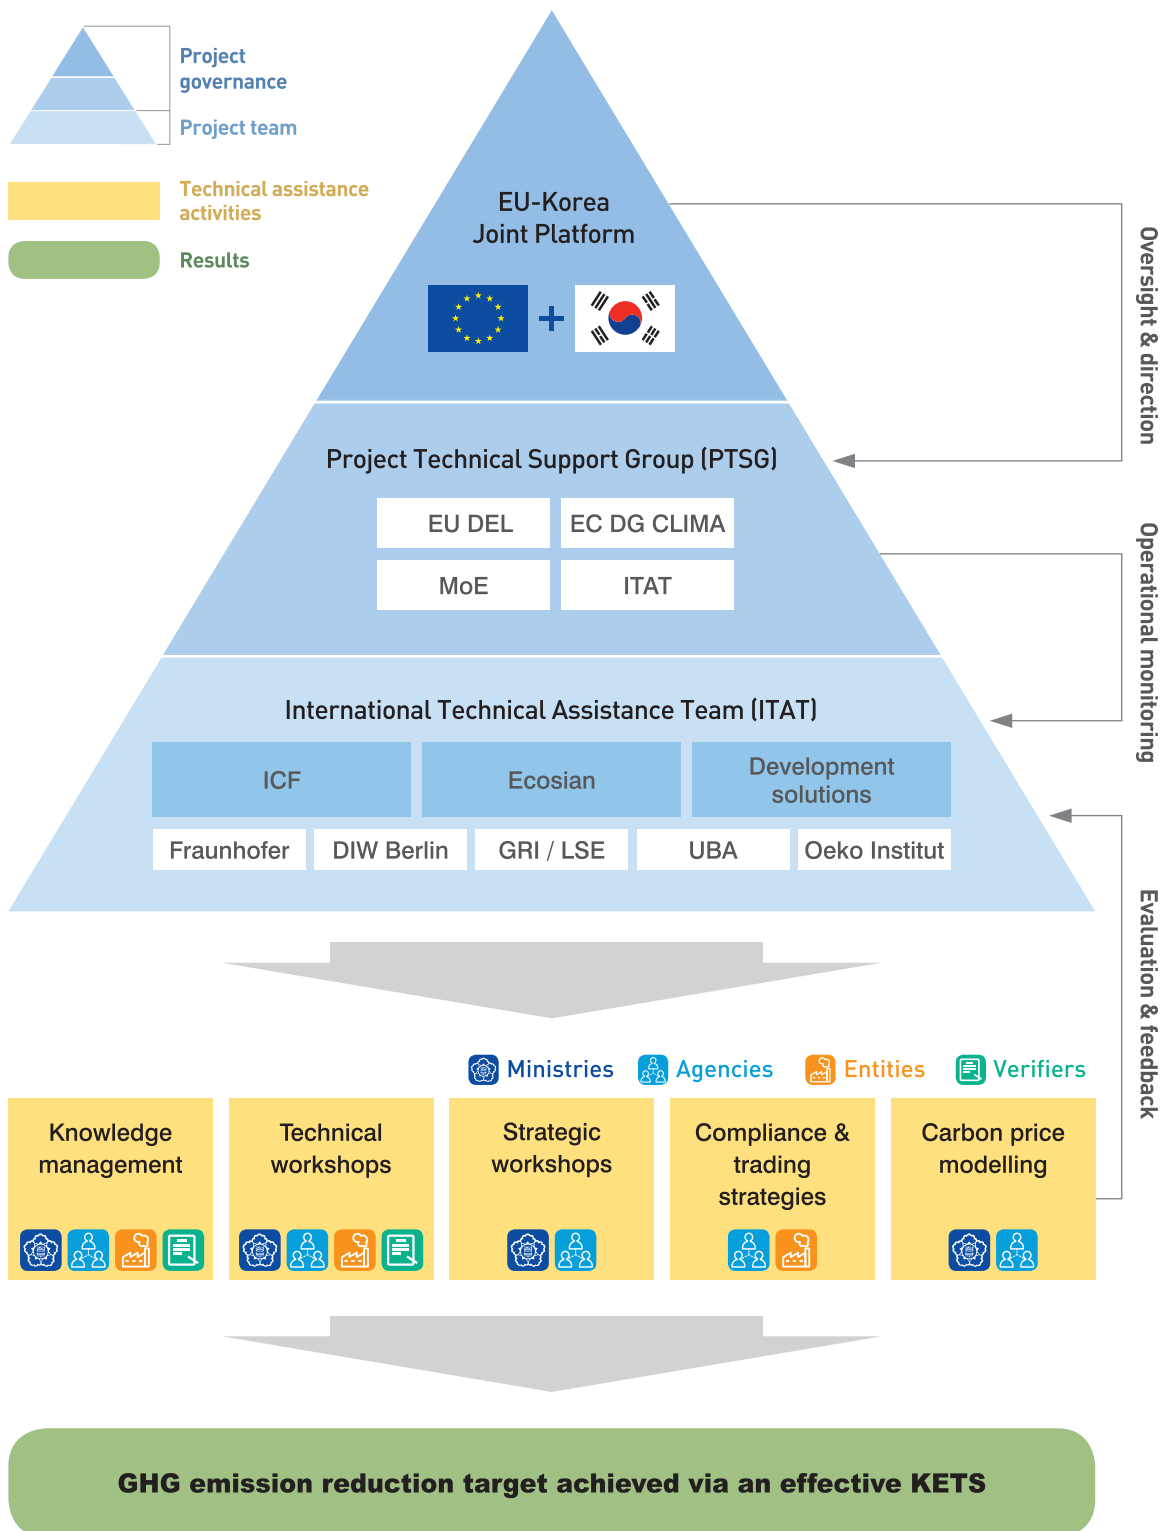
Project governance

Project team

Technical assistance activities

Results

EU-Korea Joint Platform

+

Oversight & direction

Project Technical Support Group (PTSG)

EU DEL

EC DG CLIMA

MoE

ITAT

Operational monitoring

International Technical Assistance Team (ITAT)

ICF

Ecosian

Development solutions

Fraunhofer

DIW Berlin

GRI / LSE

UBA

Oeko Institut

Evaluation & feedback

Ministries

Agencies

Entities

Verifiers

Knowledge management

Technical workshops

Strategic workshops

Compliance & trading strategies

Carbon price modelling

GHG emission reduction target achieved via an effective KETS